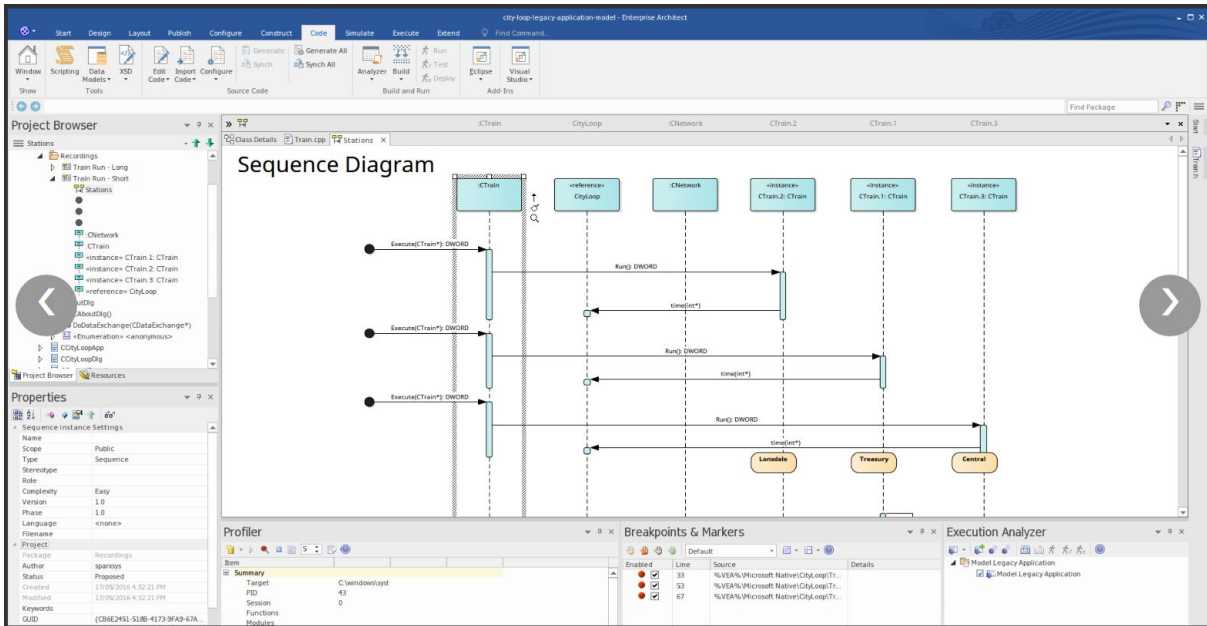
city-loop-legacy-application-model - Enterprise Architect

Start Design Layout Publish Configure Construct Code Simulate Execute Extend Find Command...

Window Scripting Data Models XSD Edit Code Import Code Configure Generate Synch Generate All Synch All Analyzer Build Run Test Deploy Eclipse Visual Studio

Show Tools Source Code Build and Run Add-Ins

Find Package

Project Browser

Stations

Recordings
Train Run - Long
Train Run - Short
Stations
:CNetwork
:CTrain
«instance» CTrain.1: CTrain
«instance» CTrain.2: CTrain
«instance» CTrain.3: CTrain
«reference» CityLoop
outDlg
AboutDlg()
DoDataExchange(CDataExchange*)
«Enumeration» <anonymous>
CCityLoopApp
CCityLoopDlg

Project Browser Resources

Properties

Sequence instance Settings
| Name | |
|---|---|
| Scope | Public |
| Type | Sequence |
| Stereotype | |
| Role | |
| Complexity | Easy |
| Version | 1.0 |
| Phase | 1.0 |
| Language | <none> |
| Filename | |
| Project | |
| Package | Recordings |
| Author | sparxsys |
| Status | Proposed |
| Created | 17/09/2016 4:32:21 PM |
| Modified | 17/09/2016 4:32:21 PM |
| Keywords | |
| GUID | {CB6E2451-51B8-4173-9FA9-67A... |

:CTrain CityLoop :CNetwork CTrain.2 CTrain.1 CTrain.3

Class Details Train.cpp Stations

Sequence Diagram

:CTrain
«reference» CityLoop
:CNetwork
«instance» CTrain.2: CTrain
«instance» CTrain.1: CTrain
«instance» CTrain.3: CTrain

Execute(CTrain*): DWORD
Run(): DWORD
time(int*)
Execute(CTrain*): DWORD
Run(): DWORD
time(int*)
Execute(CTrain*): DWORD
Run(): DWORD
time(int*)
Lonsdale Treasury Central

Profiler

| Item | |
|---|---|
| Summary | |
| Target | C:\windows\syst |
| PID | 43 |
| Session | 0 |
| Functions | |
| Modules | |

Breakpoints & Markers

Default

| Enabled | Line | Source | Details |
|---|---|---|---|
| | 33 | %VEA%\Microsoft Native\CityLoop\Tr... | |
| | 53 | %VEA%\Microsoft Native\CityLoop\Tr... | |
| | 67 | %VEA%\Microsoft Native\CityLoop\Tr... | |

Execution Analyzer

Model Legacy Application
Model Legacy Application

Start Train In